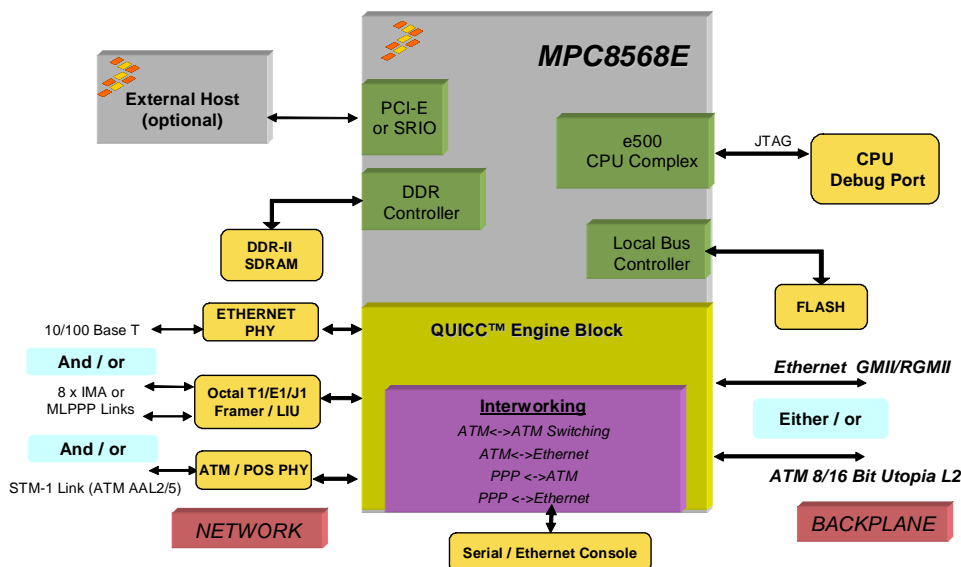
MPC8568E

External Host (optional)

PCI-E or SRIO

e500 CPU Complex

JTAG

CPU Debug Port

DDR Controller

DDR-II SDRAM

Local Bus Controller

FLASH

10/100 Base T

ETHERNET PHY

QUICC™ Engine Block

And / or

8 x IMA or MLPPP Links

Octal T1/E1/J1 Framer / LIU

Ethernet GMII/RGMII

Interworking
ATM<->ATM Switching
ATM<->Ethernet
PPP <->ATM
PPP <->Ethernet

Either / or

And / or

STM-1 Link (ATM AAL2/5)

ATM / POS PHY

ATM 8/16 Bit Utopia L2

NETWORK

BACKPLANE

Serial / Ethernet Console